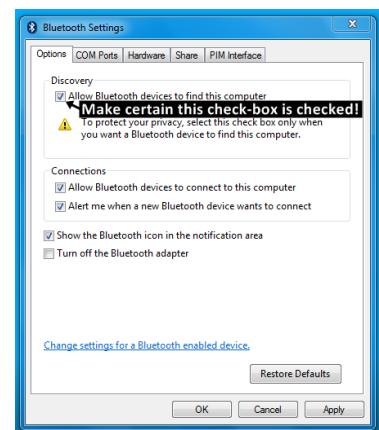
Bluetooth Settings

Options | COM Ports | Hardware | Share | PIM Interface

Discovery

Allow Bluetooth devices to find this computer

Make certain this check-box is checked!

To protect your privacy, select this check box only when you want a Bluetooth device to find this computer.

Connections

Allow Bluetooth devices to connect to this computer

Alert me when a new Bluetooth device wants to connect

Show the Bluetooth icon in the notification area

Turn off the Bluetooth adapter

Change settings for a Bluetooth enabled device.

Restore Defaults

OK | Cancel | Apply